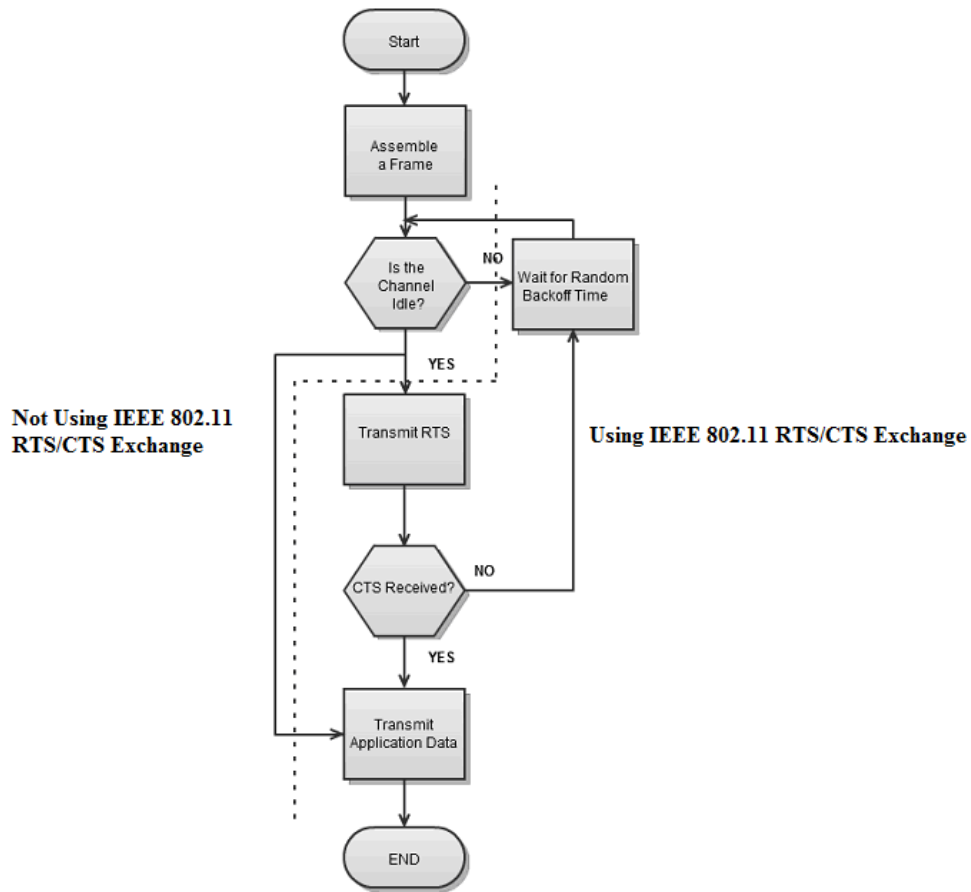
Start

Assemble a Frame

Is the Channel Idle?

NO

Wait for Random Backoff Time

YES

Not Using IEEE 802.11 RTS/CTS Exchange

Transmit RTS

Using IEEE 802.11 RTS/CTS Exchange

CTS Received?

NO

YES

Transmit Application Data

END